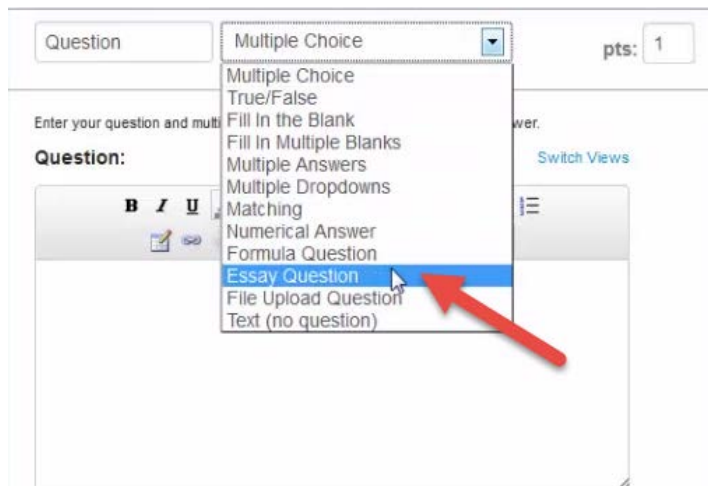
Question

Multiple Choice

pts: 1

Multiple Choice
True/False
Fill In the Blank
Fill In Multiple Blanks
Multiple Answers
Multiple Dropdowns
Matching
Numerical Answer
Formula Question
Essay Question
File Upload Question
Text (no question)

Enter your question and multi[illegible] wer.

Question:

Switch Views

B I U